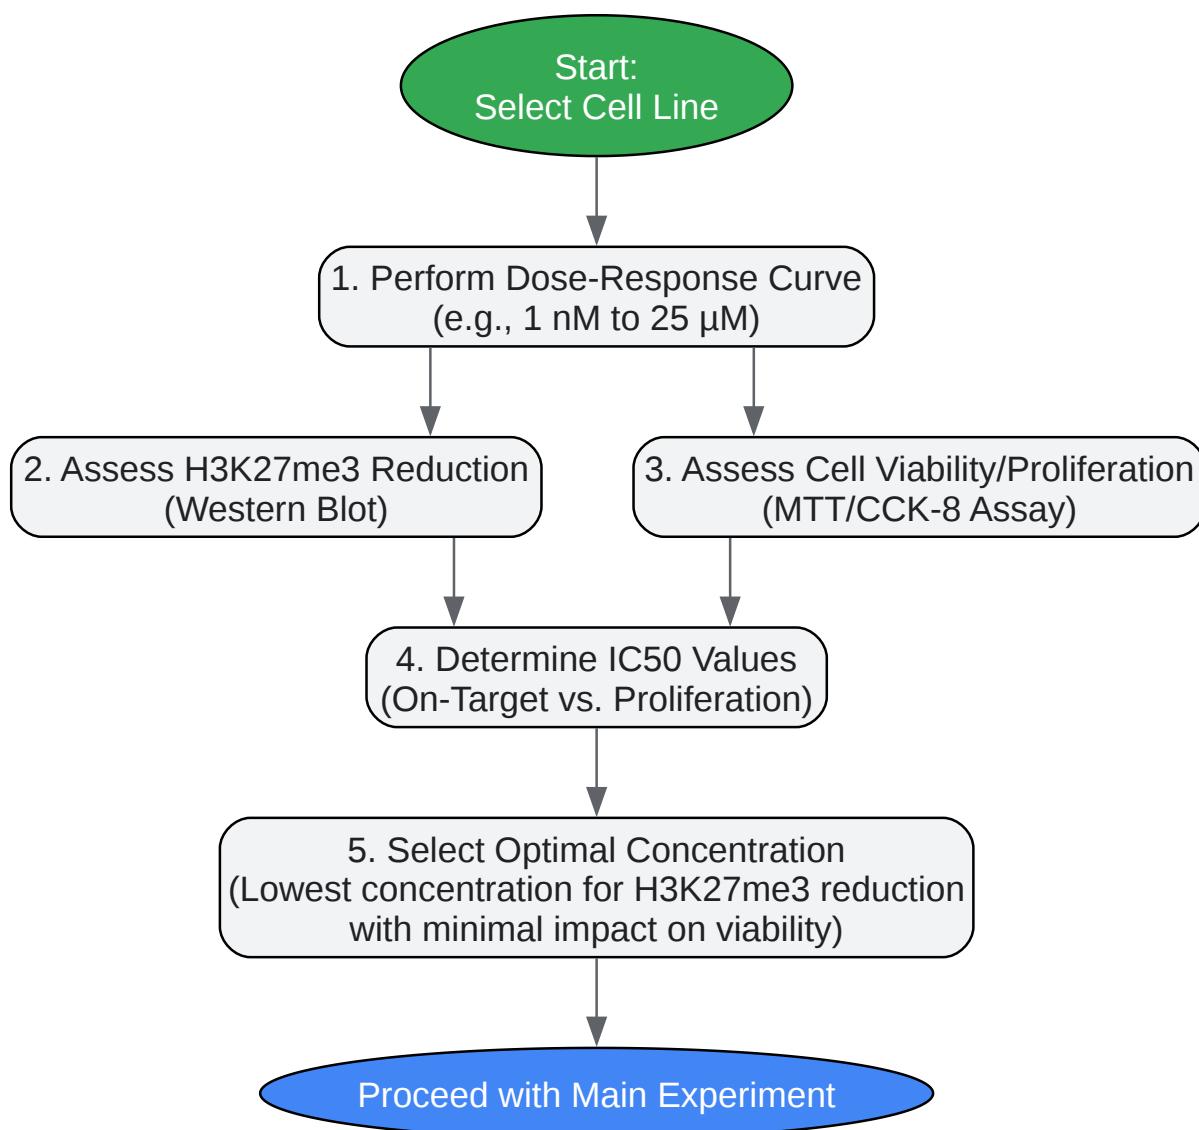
Start:
Select Cell Line

1. Perform Dose-Response Curve
(e.g., 1 nM to 25 μM)

2. Assess H3K27me3 Reduction
(Western Blot)

3. Assess Cell Viability/Proliferation
(MTT/CCK-8 Assay)

4. Determine IC50 Values
(On-Target vs. Proliferation)

5. Select Optimal Concentration
(Lowest concentration for H3K27me3 reduction with minimal impact on viability)

Proceed with Main Experiment